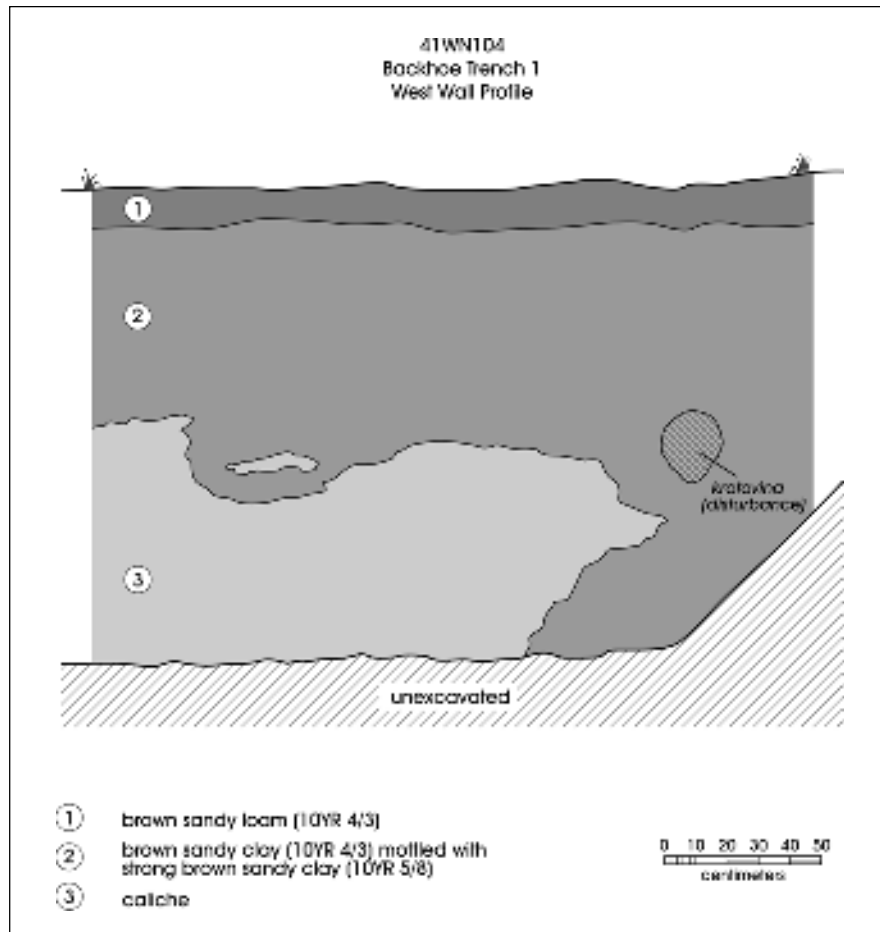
41WN104
Backhoe Trench 1
West Wall Profile

1

2

3

krotovina
(disturbance)

unexcavated

1 brown sandy loam (10YR 4/3)

2 brown sandy clay (10YR 4/3) mottled with strong brown sandy clay (10YR 5/8)

3 caliche

0 10 20 30 40 50
centimeters